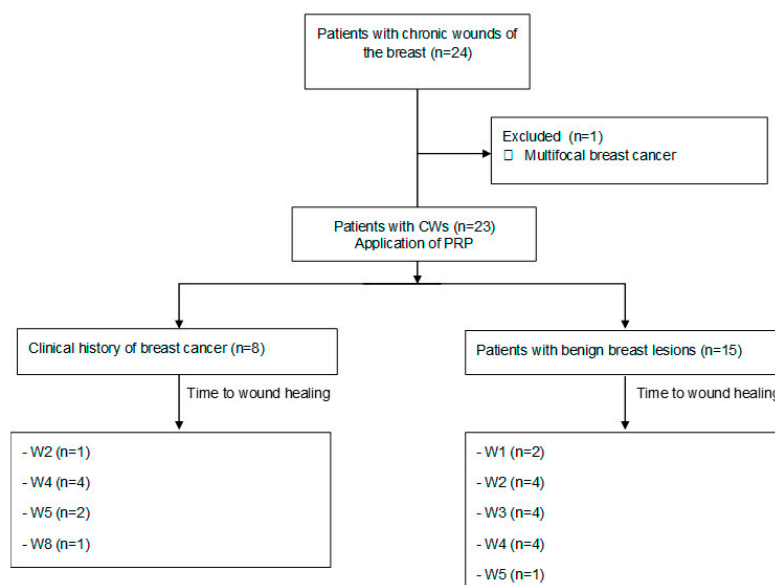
Patients with chronic wounds of the breast (n=24)

Excluded (n=1)
 Multifocal breast cancer

Patients with CWs (n=23)
Application of PRP

Clinical history of breast cancer (n=8)

Time to wound healing

- W2 (n=1)
- W4 (n=4)
- W5 (n=2)
- W8 (n=1)

Patients with benign breast lesions (n=15)

Time to wound healing

- W1 (n=2)
- W2 (n=4)
- W3 (n=4)
- W4 (n=4)
- W5 (n=1)